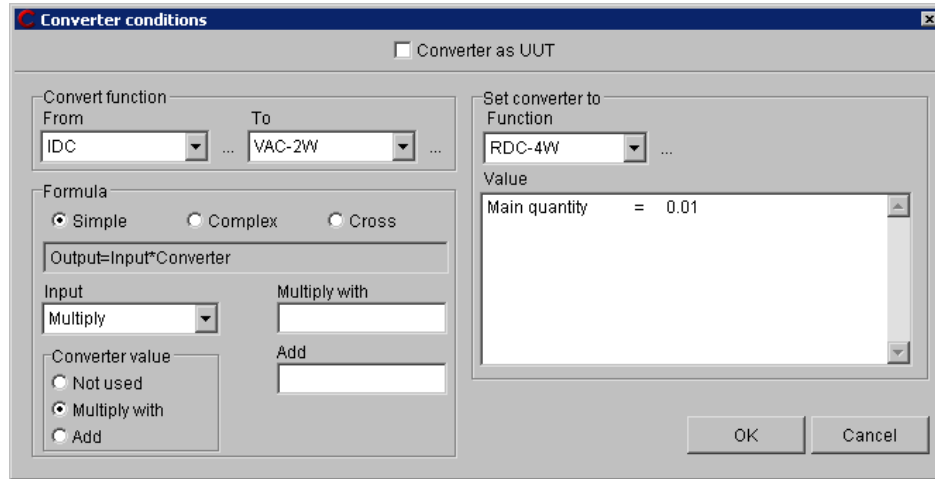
Converter conditions

Converter as UUT

Convert function
From
IDC ...
To
VAC-2W ...

Formula
Simple Complex Cross
Output=Input*Converter
Input
Multiply
Multiply with
Add

Converter value
Not used
Multiply with
Add

Set converter to
Function
RDC-4W ...
Value
Main quantity = 0.01

OK
Cancel